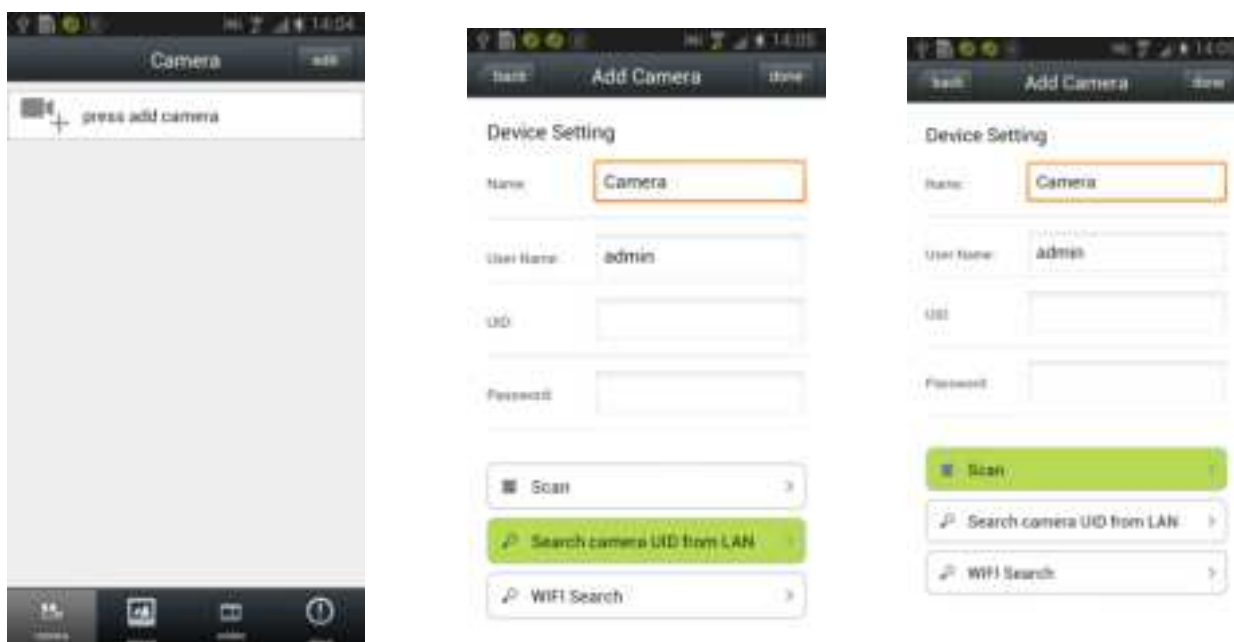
14:04
Camera
edit
press add camera

14:05
back
Add Camera
done
Device Setting
Name
Camera
User Name
admin
UID
Password
Scan
Search camera UID from LAN
WIFI Search

14:0
back
Add Camera
done
Device Setting
Name
Camera
User Name
admin
UID
Password
Scan
Search camera UID from LAN
WIFI Search